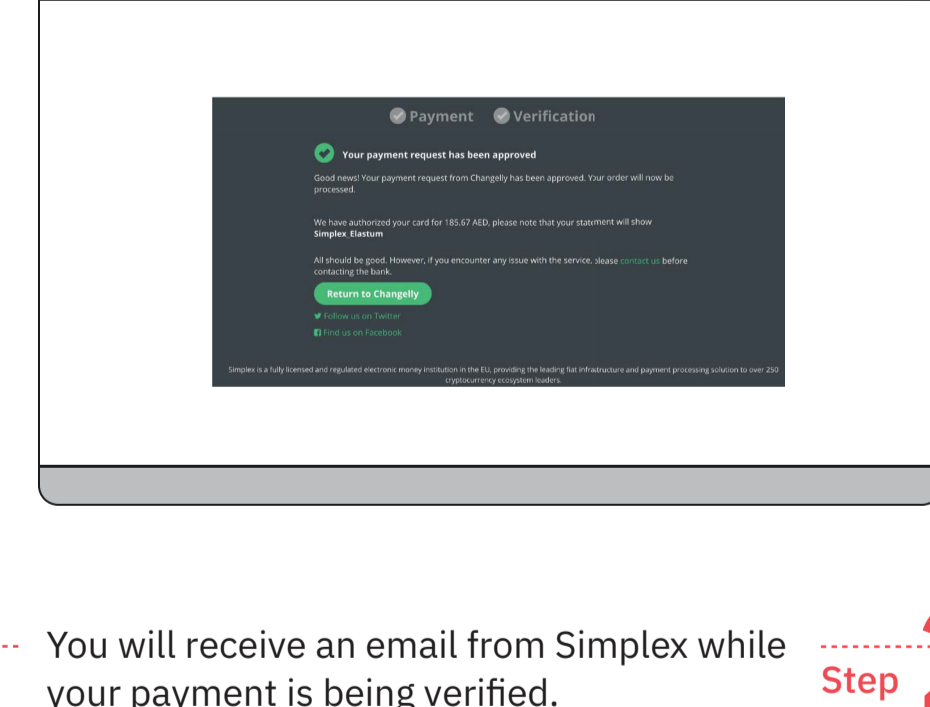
Payment Verification

Your payment request has been approved

Good news! Your payment request from Changelly has been approved. Your order will now be processed.

We have authorized your card for 185,67 AED, please note that your statement will show Simplex_Elastum

All should be good. However, if you encounter any issue with the service, please contact us before contacting the bank.

Return to Changelly

Follow us on Twitter

Find us on Facebook

Simplex is a fully licensed and regulated electronic money institution in the EU, providing the leading fiat infrastructure and payment processing solution to over 250 cryptocurrency ecosystem leaders.

You will receive an email from Simplex while your payment is being verified.

Step